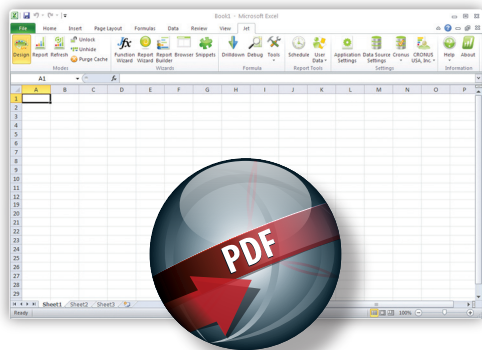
Book1 - Microsoft Excel

File Home Insert Page Layout Formulas Data Review View Jet

Design Report Refresh Unlock Unhide Purge Cache
Modes

Function Wizard Report Wizard Report Builder Browser Snippets
Wizards

Drilldown Debug Tools
Formula

Schedule User Data
Report Tools

Application Settings Data Source Settings Cronus CRONUS USA, Inc.
Settings

Help About
Information

A1

A B C D E F G H I J K L M N O P

1 2 3 4 5 6 7 8 9 10 11 12 13 14 15 16 17 18 19 20 21 22 23 24 25 26 27 28 29

Sheet1 Sheet2 Sheet3

Ready 100%

PDF